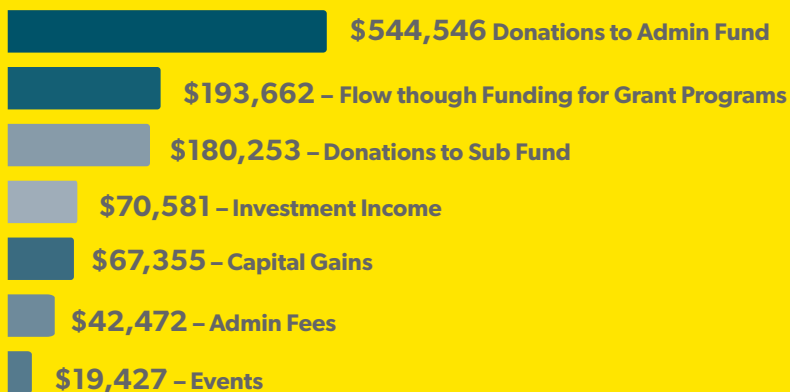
$544,546 Donations to Admin Fund

$193,662 – Flow though Funding for Grant Programs

$180,253 – Donations to Sub Fund

$70,581 – Investment Income

$67,355 – Capital Gains

$42,472 – Admin Fees

$19,427 – Events